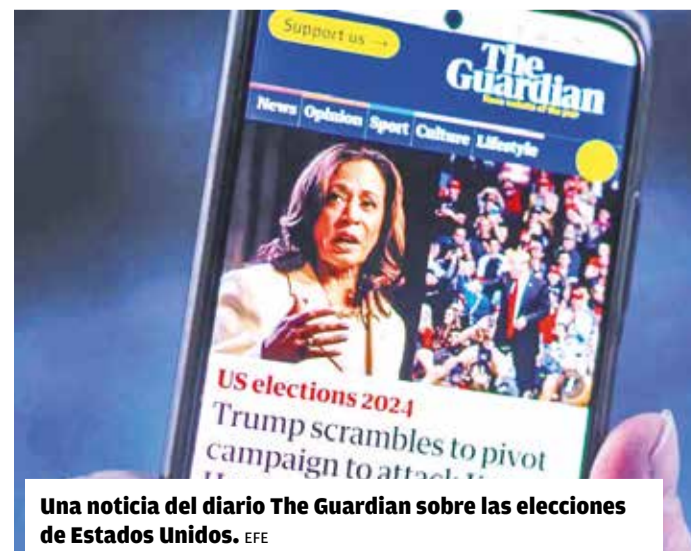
Support us →

The Guardian

News Opinion Sport Culture Lifestyle

US elections 2024

Trump scrambles to pivot campaign to attack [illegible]

Una noticia del diario The Guardian sobre las elecciones de Estados Unidos. EFE